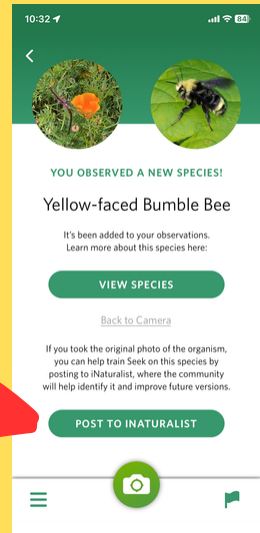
10:32

84

YOU OBSERVED A NEW SPECIES!

Yellow-faced Bumble Bee

It's been added to your observations. Learn more about this species here:

VIEW SPECIES

Back to Camera

If you took the original photo of the organism, you can help train Seek on this species by posting to iNaturalist, where the community will help identify it and improve future versions.

POST TO INATURALIST